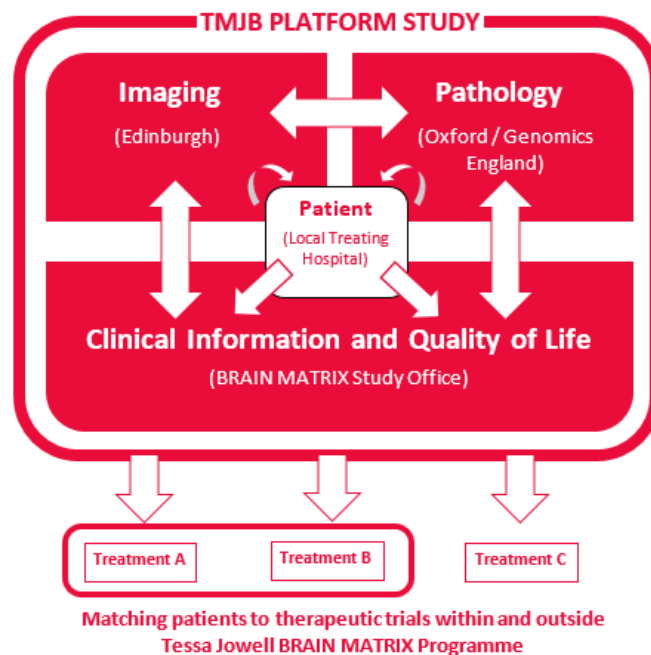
TMJB PLATFORM STUDY

Imaging
(Edinburgh)

Pathology
(Oxford / Genomics England)

Patient
(Local Treating Hospital)

Clinical Information and Quality of Life
(BRAIN MATRIX Study Office)

Treatment A

Treatment B

Treatment C

Matching patients to therapeutic trials within and outside Tessa Jowell BRAIN MATRIX Programme